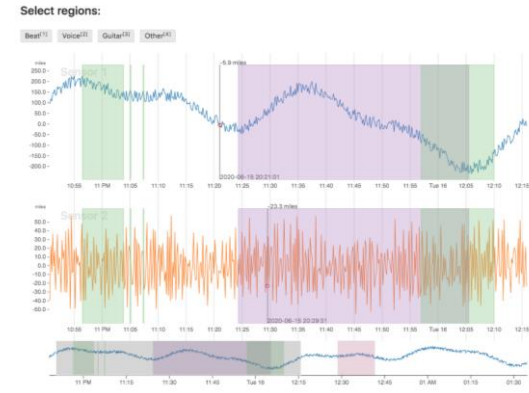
Select regions:

Beat$^{[1]}$ Voice$^{[2]}$ Guitar$^{[3]}$ Other$^{[4]}$

Sensor 1

miles

250.0
200.0
150.0
100.0
50.0
0.0
-50.0
-100.0
-150.0
-200.0

-5.9 miles

2020-06-15 20:21:01

10:55 11 PM 11:05 11:10 11:15 11:20 11:25 11:30 11:35 11:40 11:45 11:50 11:55 Tue 16 12:05 12:10 12:15

Sensor 2

miles

50.0
40.0
30.0
20.0
10.0
0.0
-10.0
-20.0
-30.0
-40.0
-50.0

-23.3 miles

2020-06-15 20:29:01

10:55 11 PM 11:05 11:10 11:15 11:20 11:25 11:30 11:35 11:40 11:45 11:50 11:55 Tue 16 12:05 12:10 12:15

11 PM 11:15 11:30 11:45 Tue 16 12:15 12:30 12:45 01 AM 01:15 01:30